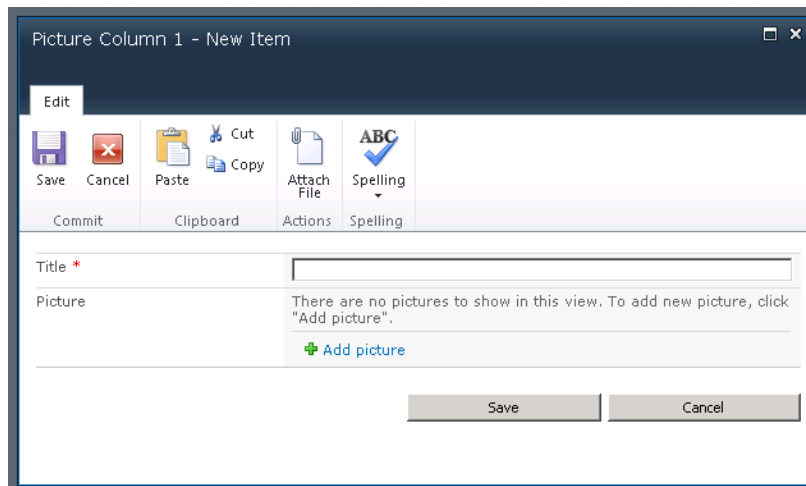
Picture Column 1 - New Item

Edit

Save
Cancel
Commit

Paste
Cut
Copy
Clipboard

Attach File
Actions

ABC
Spelling
Spelling

Title *

Picture

There are no pictures to show in this view. To add new picture, click "Add picture".

Add picture

Save

Cancel